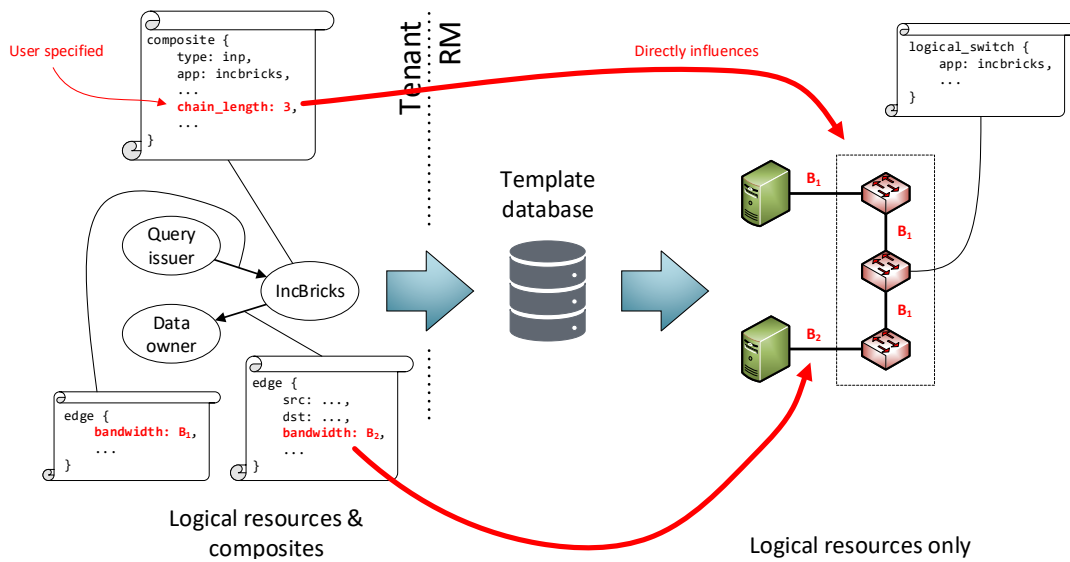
User specified

composite {
type: inp,
app: incbricks,
...
chain_length: 3,
...
}

Tenant

RM

Directly influences

logical_switch {
app: incbricks,
...
}

Template database

$B_1$

$B_1$

$B_1$

$B_2$

Query issuer

IncBricks

Data owner

edge {
bandwidth: $B_1$,
...
}

edge {
src: ...,
dst: ...,
bandwidth: $B_2$,
...
}

Logical resources & composites

Logical resources only